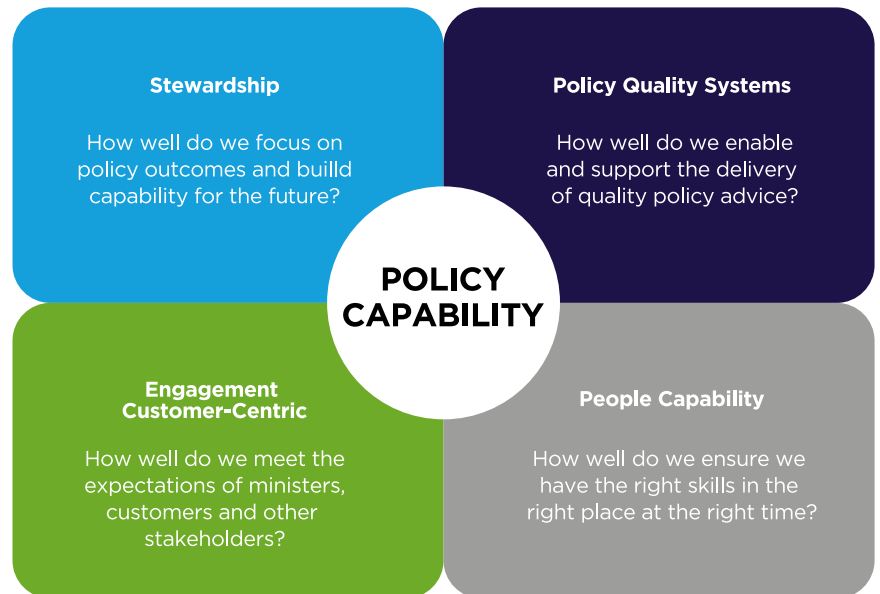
Stewardship

How well do we focus on policy outcomes and builld capability for the future?

Policy Quality Systems

How well do we enable and support the delivery of quality policy advice?

POLICY CAPABILITY

Engagement Customer-Centric

How well do we meet the expectations of ministers, customers and other stakeholders?

People Capability

How well do we ensure we have the right skills in the right place at the right time?